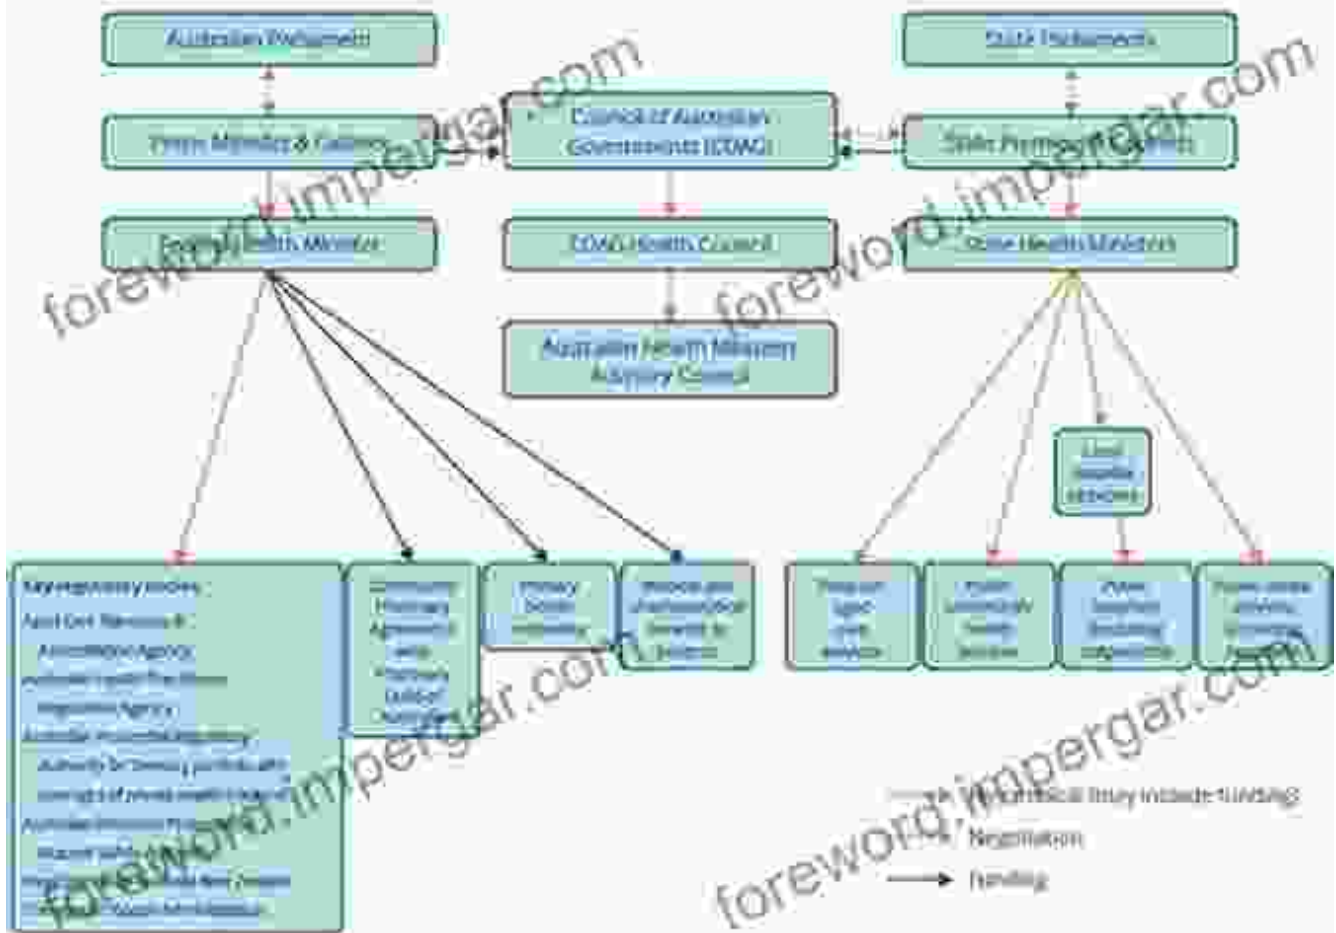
Australian Parliament

State Parliaments

foreword.impergar.com

Prime Minister & Cabinet

Council of Australian Governments (COAG)

State Premiers & Cabinets

Federal Health Minister

COAG Health Council

State Health Ministers

Australian Health Ministers Advisory Council

Local hospital networks

Key regulatory bodies:
Aged Care Standards & Accreditation Agency
Australian Health Practitioner Regulation Agency
Australian Prudential Regulation Authority (including particular oversight of private health insurers)
Australian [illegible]
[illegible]
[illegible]

Community Pharmacy Agreement with Pharmacy Guild of Australia

Primary Health Networks

Medicare and pharmaceutical benefits to patients

Hospital aged care services

Public community health services

Public hospitals (including outpatients)

Public dental services (including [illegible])

foreword.impergar.com

Hierarchical (may include funding)

Negotiation

Funding

foreword.impergar.com